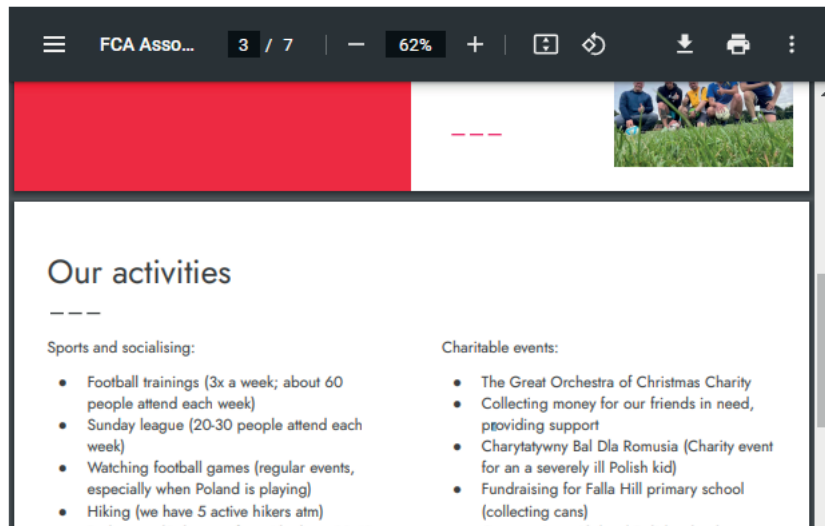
FCA Asso... 3 / 7 — 62% +

Our activities

Sports and socialising:

- Football trainings (3x a week; about 60 people attend each week)
- Sunday league (20-30 people attend each week)
- Watching football games (regular events, especially when Poland is playing)
- Hiking (we have 5 active hikers atm)

Charitable events:

- The Great Orchestra of Christmas Charity
- Collecting money for our friends in need, providing support
- Charytatywny Bal Dla Romusia (Charity event for an a severely ill Polish kid)
- Fundraising for Falla Hill primary school (collecting cans)